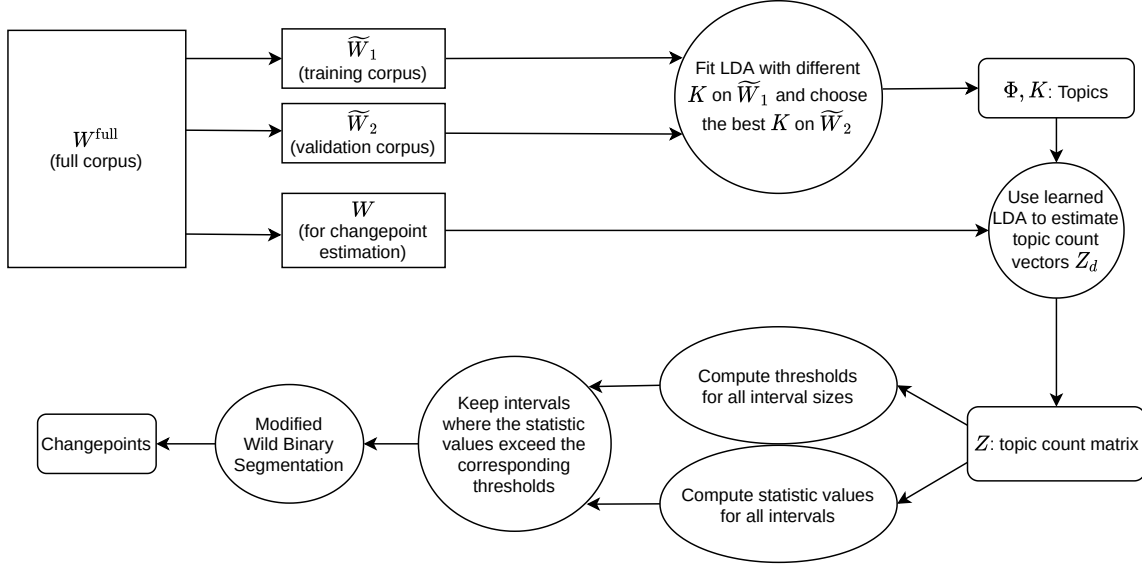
$W^{\text{full}}$
(full corpus)

$\widetilde{W}_1$
(training corpus)

$\widetilde{W}_2$
(validation corpus)

$W$
(for changepoint estimation)

Fit LDA with different $K$ on $\widetilde{W}_1$ and choose the best $K$ on $\widetilde{W}_2$

$\Phi, K$: Topics

Use learned LDA to estimate topic count vectors $Z_d$

$Z$: topic count matrix

Compute thresholds for all interval sizes

Compute statistic values for all intervals

Keep intervals where the statistic values exceed the corresponding thresholds

Modified Wild Binary Segmentation

Changepoints